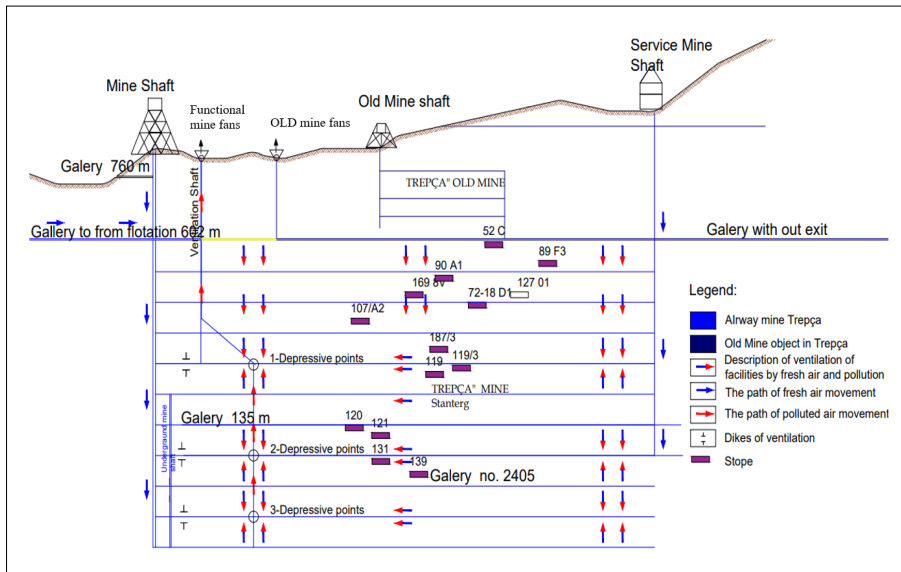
Service Mine Shaft

Mine Shaft

Functional mine fans

OLD mine fans

Old Mine shaft

Galery 760 m

TREPÇA" OLD MINE

Ventilation Shaft

Gallery to from flotation 602 m

Gallery with out exit

52 C

89 F3

90 A1

169 8V

127 01

72-18 D1

107/A2

187/3

1-Depressive points

119

119/3

TREPÇA" MINE Stanterg

Galery 135 m

120

121

2-Depressive points

131

139

Galery no. 2405

Underground mine shaft

3-Depressive points

Legend:

Alrway mine Trepça

Old Mine object in Trepça

Description of ventilation of facilities by fresh air and pollution

The path of fresh air movement

The path of polluted air movement

Dikes of ventilation

Stope